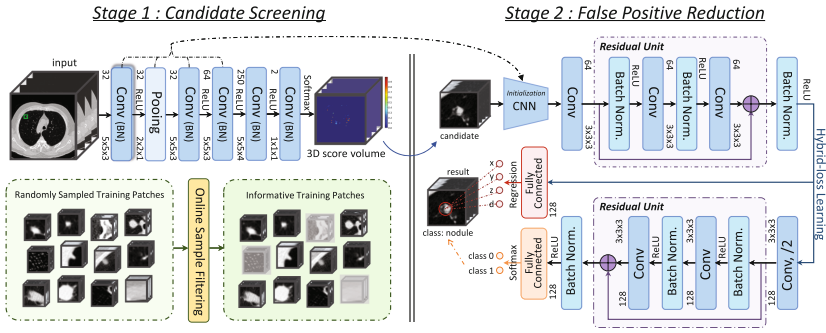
Stage 1 : Candidate Screening

input

32 Conv (BN) 5x5x3
32 ReLU Pooling 2x2x1
32 Conv (BN) 5x5x3
64 ReLU Conv (BN) 5x5x3
250 ReLU Conv (BN) 5x5x4
2 ReLU Conv (BN) 1x1x1
Softmax

3D score volume

Randomly Sampled Training Patches

Online Sample Filtering

Informative Training Patches

Stage 2 : False Positive Reduction

candidate

Initialization
CNN

Residual Unit

64 Conv 3x3x3
Batch Norm.
ReLU
64 Conv 3x3x3
Batch Norm.
ReLU
64 Conv 3x3x3
Batch Norm.
ReLU

Hybrid-loss Learning

result

x
y
z
d

Regression
Fully Connected

class: nodule

class 0
class 1

Softmax
Fully Connected
ReLU
128
Batch Norm.
128

Residual Unit

3x3x3
128 Conv
ReLU
Batch Norm.
3x3x3
128 Conv
ReLU
Batch Norm.
128
3x3x3
Conv, /2